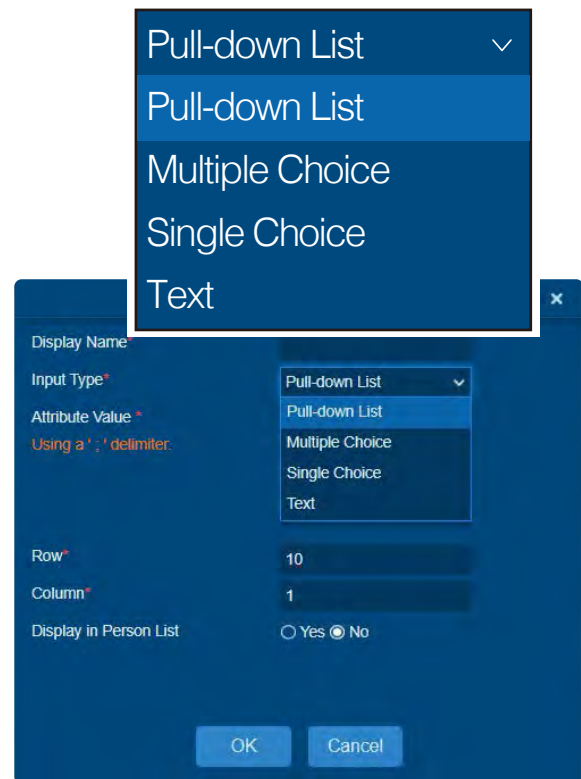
Pull-down List
Pull-down List
Multiple Choice
Single Choice
Text

×

Display Name*
Input Type*
Pull-down List
Pull-down List
Multiple Choice
Single Choice
Text
Attribute Value *
Using a ' ; ' delimiter.
Row*
10
Column*
1
Display in Person List
○ Yes ◉ No

OK
Cancel